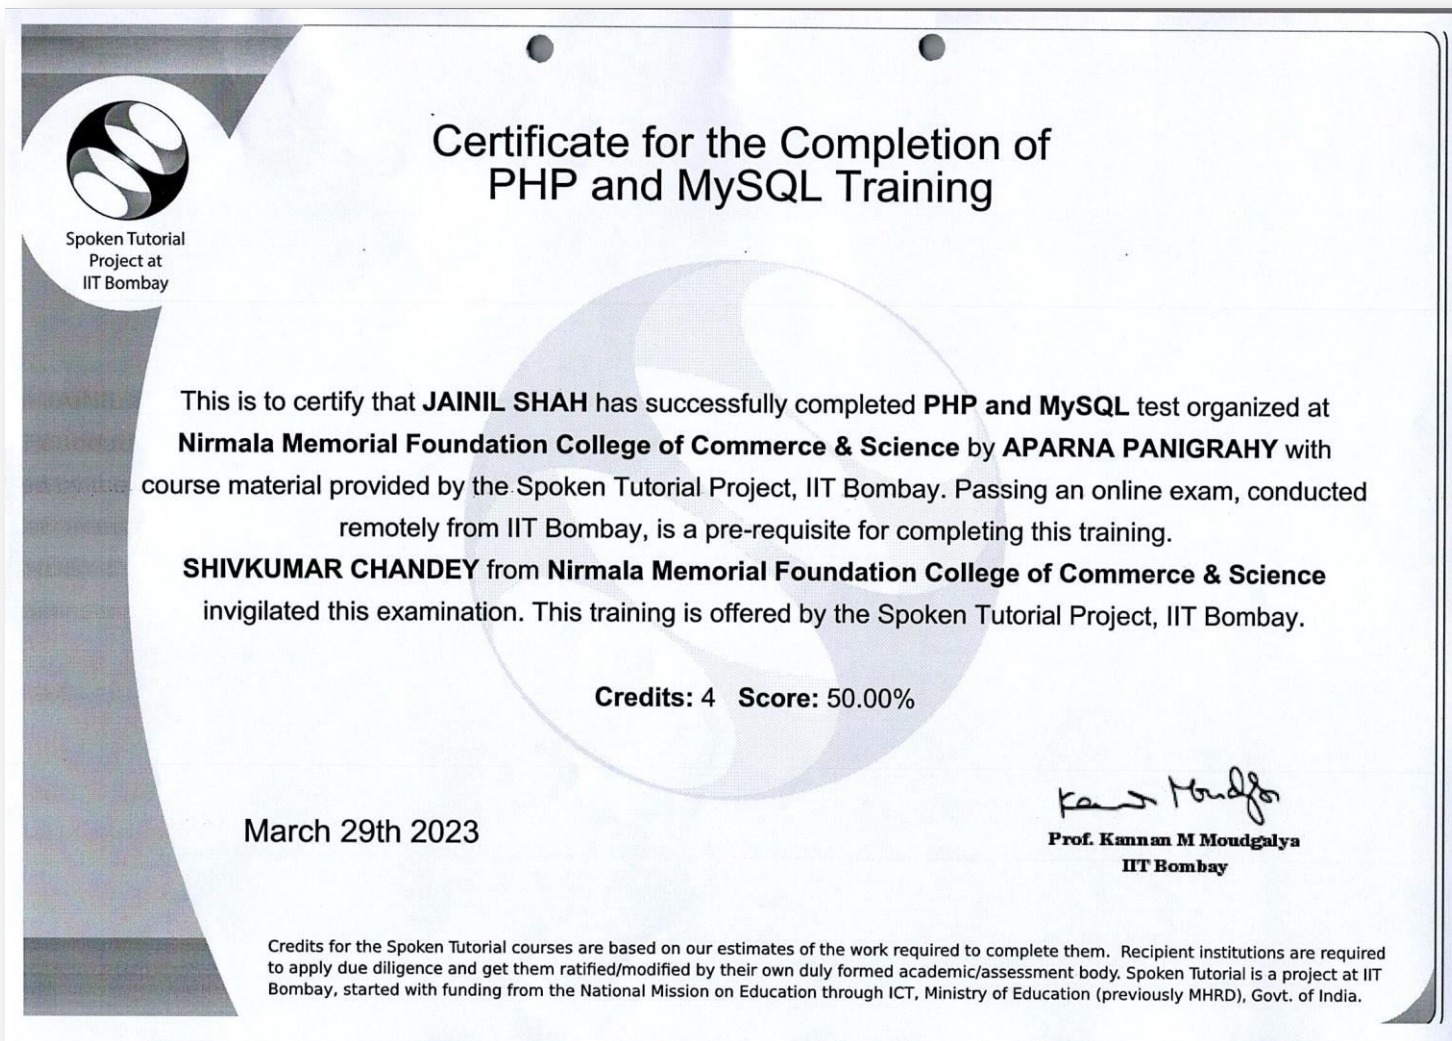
Spoken Tutorial Project at IIT Bombay

Certificate for the Completion of PHP and MySQL Training

This is to certify that JAINIL SHAH has successfully completed PHP and MySQL test organized at Nirmala Memorial Foundation College of Commerce & Science by APARNA PANIGRAHY with course material provided by the Spoken Tutorial Project, IIT Bombay. Passing an online exam, conducted remotely from IIT Bombay, is a pre-requisite for completing this training. SHIVKUMAR CHANDEY from Nirmala Memorial Foundation College of Commerce & Science invigilated this examination. This training is offered by the Spoken Tutorial Project, IIT Bombay.

Credits: 4 Score: 50.00%

March 29th 2023

Kannan Moudgalya

Prof. Kannan M Moudgalya
IIT Bombay

Credits for the Spoken Tutorial courses are based on our estimates of the work required to complete them. Recipient institutions are required to apply due diligence and get them ratified/modified by their own duly formed academic/assessment body. Spoken Tutorial is a project at IIT Bombay, started with funding from the National Mission on Education through ICT, Ministry of Education (previously MHRD), Govt. of India.